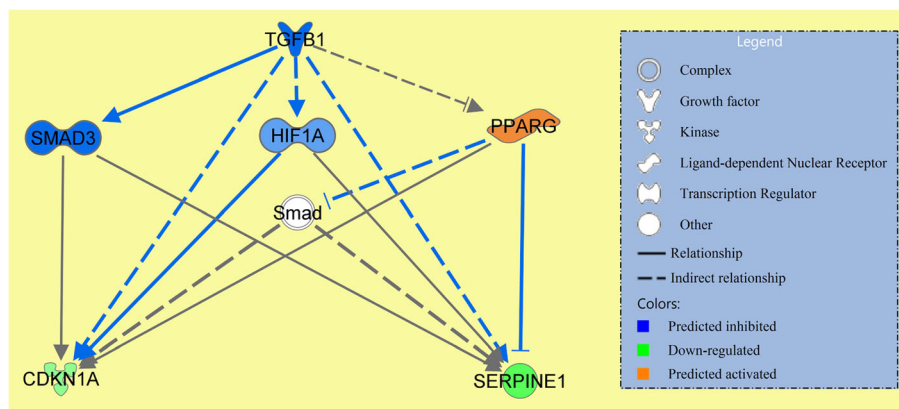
TGFB1

SMAD3

HIF1A

PPARG

Smad

CDKN1A

SERPINE1

Legend

Complex

Growth factor

Kinase

Ligand-dependent Nuclear Receptor

Transcription Regulator

Other

Relationship

Indirect relationship

Colors:

Predicted inhibited

Down-regulated

Predicted activated